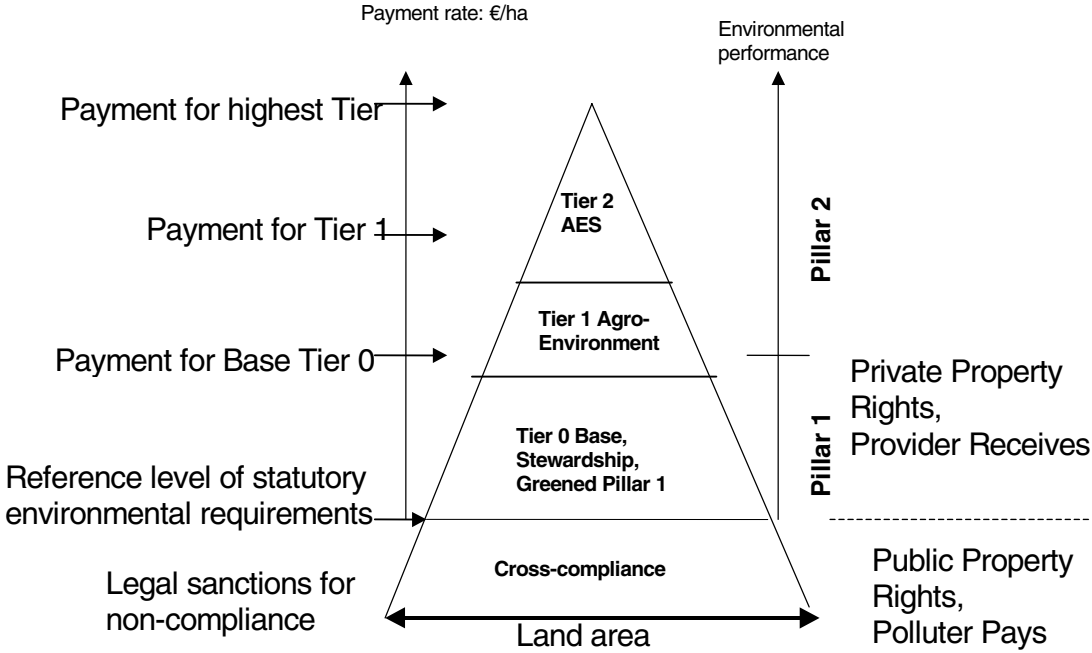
Payment rate: €/ha

Environmental performance

Payment for highest Tier

Payment for Tier 1

Payment for Base Tier 0

Reference level of statutory environmental requirements

Legal sanctions for non-compliance

Tier 2 AES

Tier 1 Agro-Environment

Tier 0 Base, Stewardship, Greened Pillar 1

Cross-compliance

Land area

Pillar 2

Pillar 1

Private Property Rights, Provider Receives

Public Property Rights, Polluter Pays